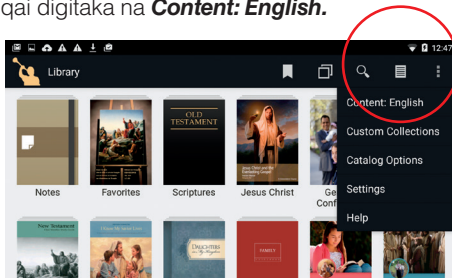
qai digitaka na **Content: English.**

12:47

Library

Content: English

Custom Collections

Catalog Options

Settings

Help

OLD TESTAMENT

Jesus Christ and the Everlasting Gospel

Notes

Favorites

Scriptures

Jesus Christ

Ge Conf

New Testament

Daughters in My Kingdom

FAMILY